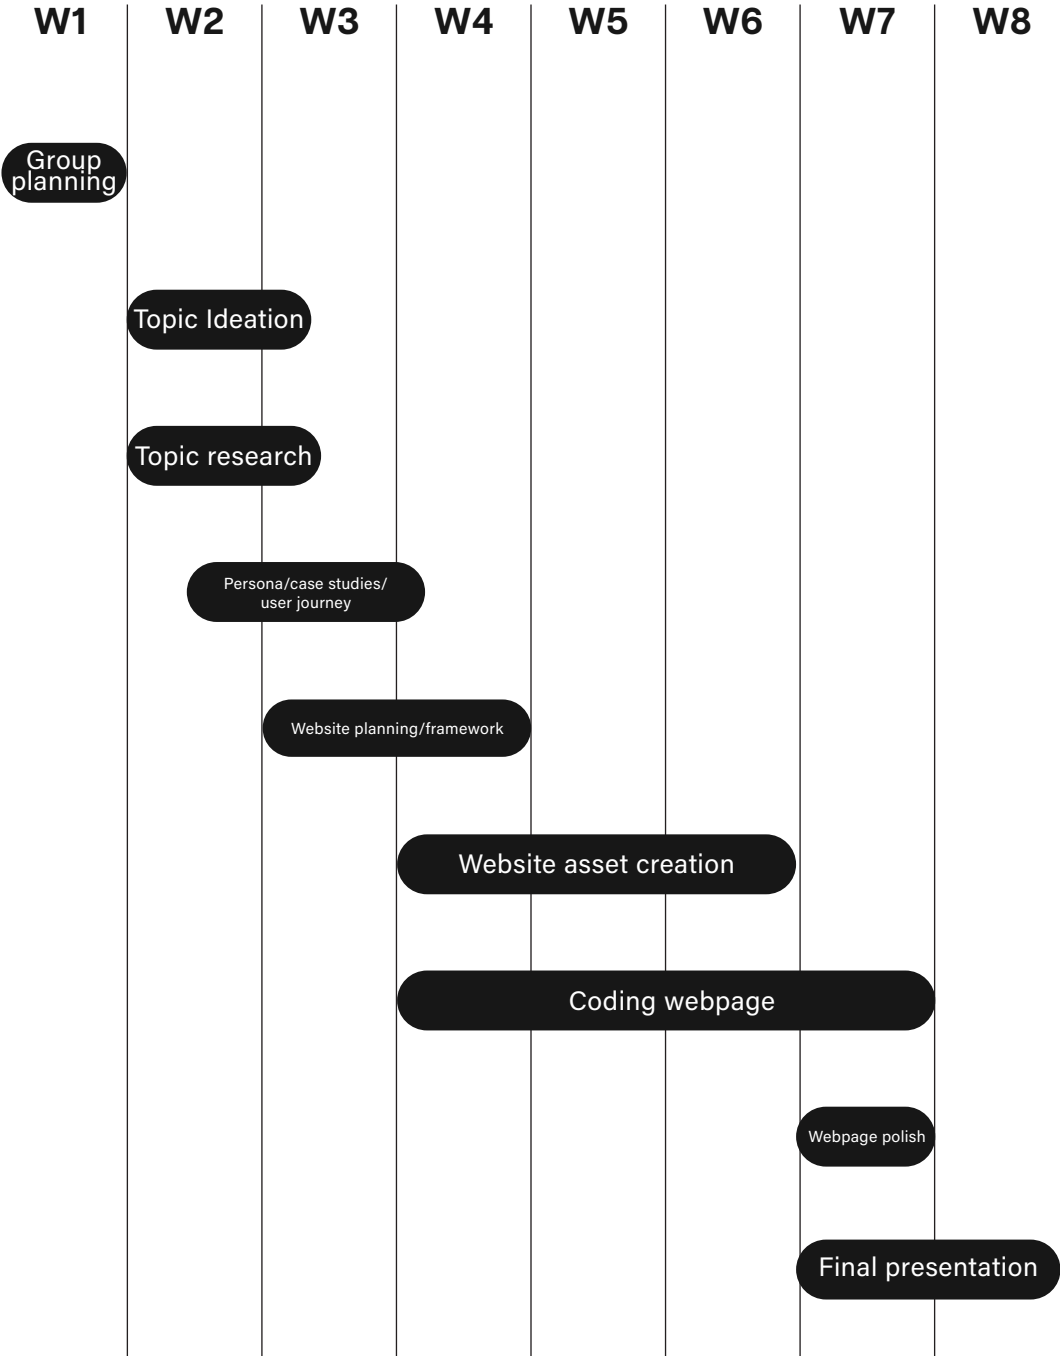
W1 W2 W3 W4 W5 W6 W7 W8

Group planning

Topic Ideation

Topic research

Persona/case studies/ user journey

Website planning/framework

Website asset creation

Coding webpage

Webpage polish

Final presentation